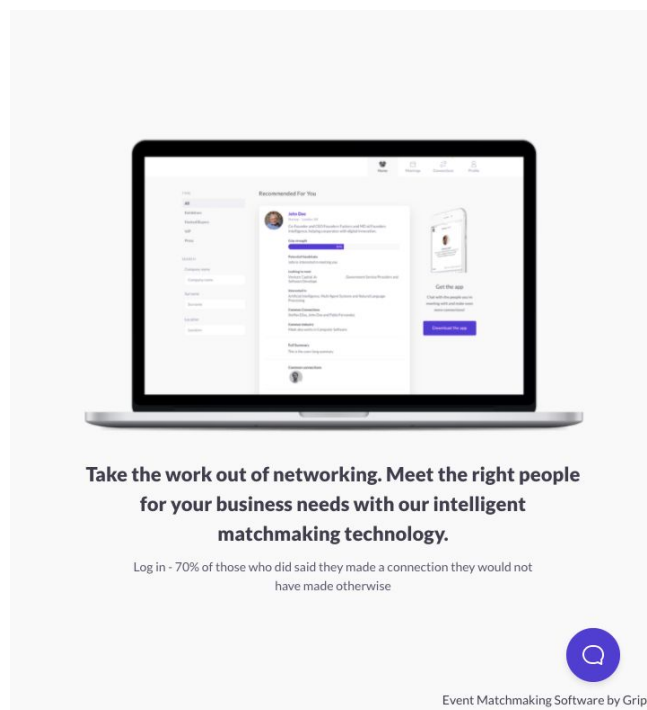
Home Meetings Connections Profile

All
Recommended For You

John Doe

Get the app

Download the app

Take the work out of networking. Meet the right people for your business needs with our intelligent matchmaking technology.

Log in - 70% of those who did said they made a connection they would not have made otherwise

Event Matchmaking Software by Grip